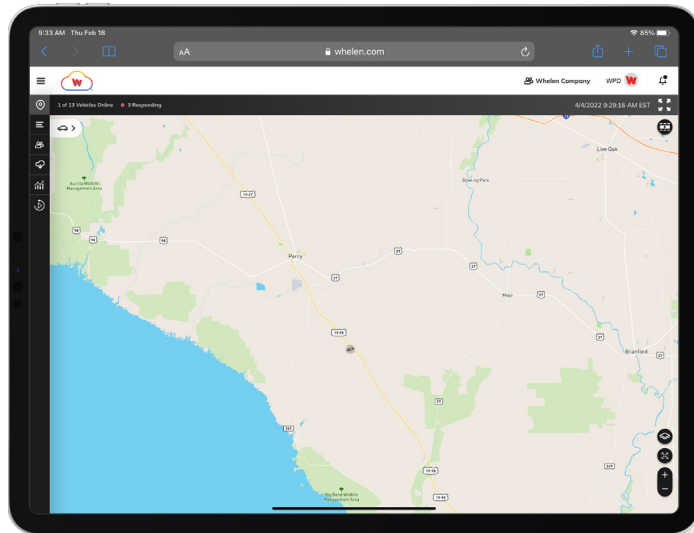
9:33 AM Thu Feb 18

85%

AA

whelen.com

Whelen Company

WPD

1 of 13 Vehicles Online

3 Responding

4/4/2022 9:29:16 AM EST

Aucilla Wildlife Management Area

Live Oak

Dowling Park

Perry

Mayo

Branford

Big Bend Wildlife Management Area

19-27

98

98

27

27

27

27

19-98

51

19-98

19-98

27

349

357